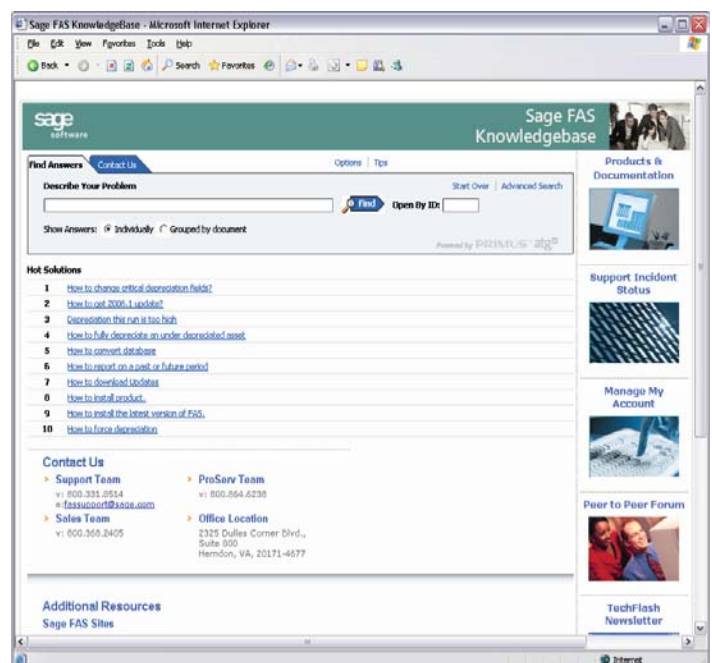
Sage FAS KnowledgeBase - Microsoft Internet Explorer

File Edit View Favorites Tools Help

Back Search Favorites

sage software

Sage FAS Knowledgebase

Find Answers | Contact Us

Options | Tips

Describe Your Problem

Start Over | Advanced Search

Find Open By ID:

Show Answers: Individually Grouped by document

Powered by PRIMUS atg

Hot Solutions

1 How to change critical depreciation fields?
2 How to get 2006.1 update?
3 Depreciation this run is too high
4 How to fully depreciate an under depreciated asset
5 How to convert database
6 How to report on a past or future period
7 How to download Updates
8 How to install product.
9 How to install the latest version of FAS.
10 How to force depreciation

Contact Us

Support Team
v: 800.331.8514
e: fassupport@sage.com

ProServ Team
v: 800.864.6238

Sales Team
v: 800.368.2405

Office Location
2325 Dulles Corner Blvd., Suite 800
Herndon, VA, 20171-4677

Additional Resources

Sage FAS Sites

Products & Documentation

Support Incident Status

Manage My Account

Peer to Peer Forum

TechFlash Newsletter

Internet